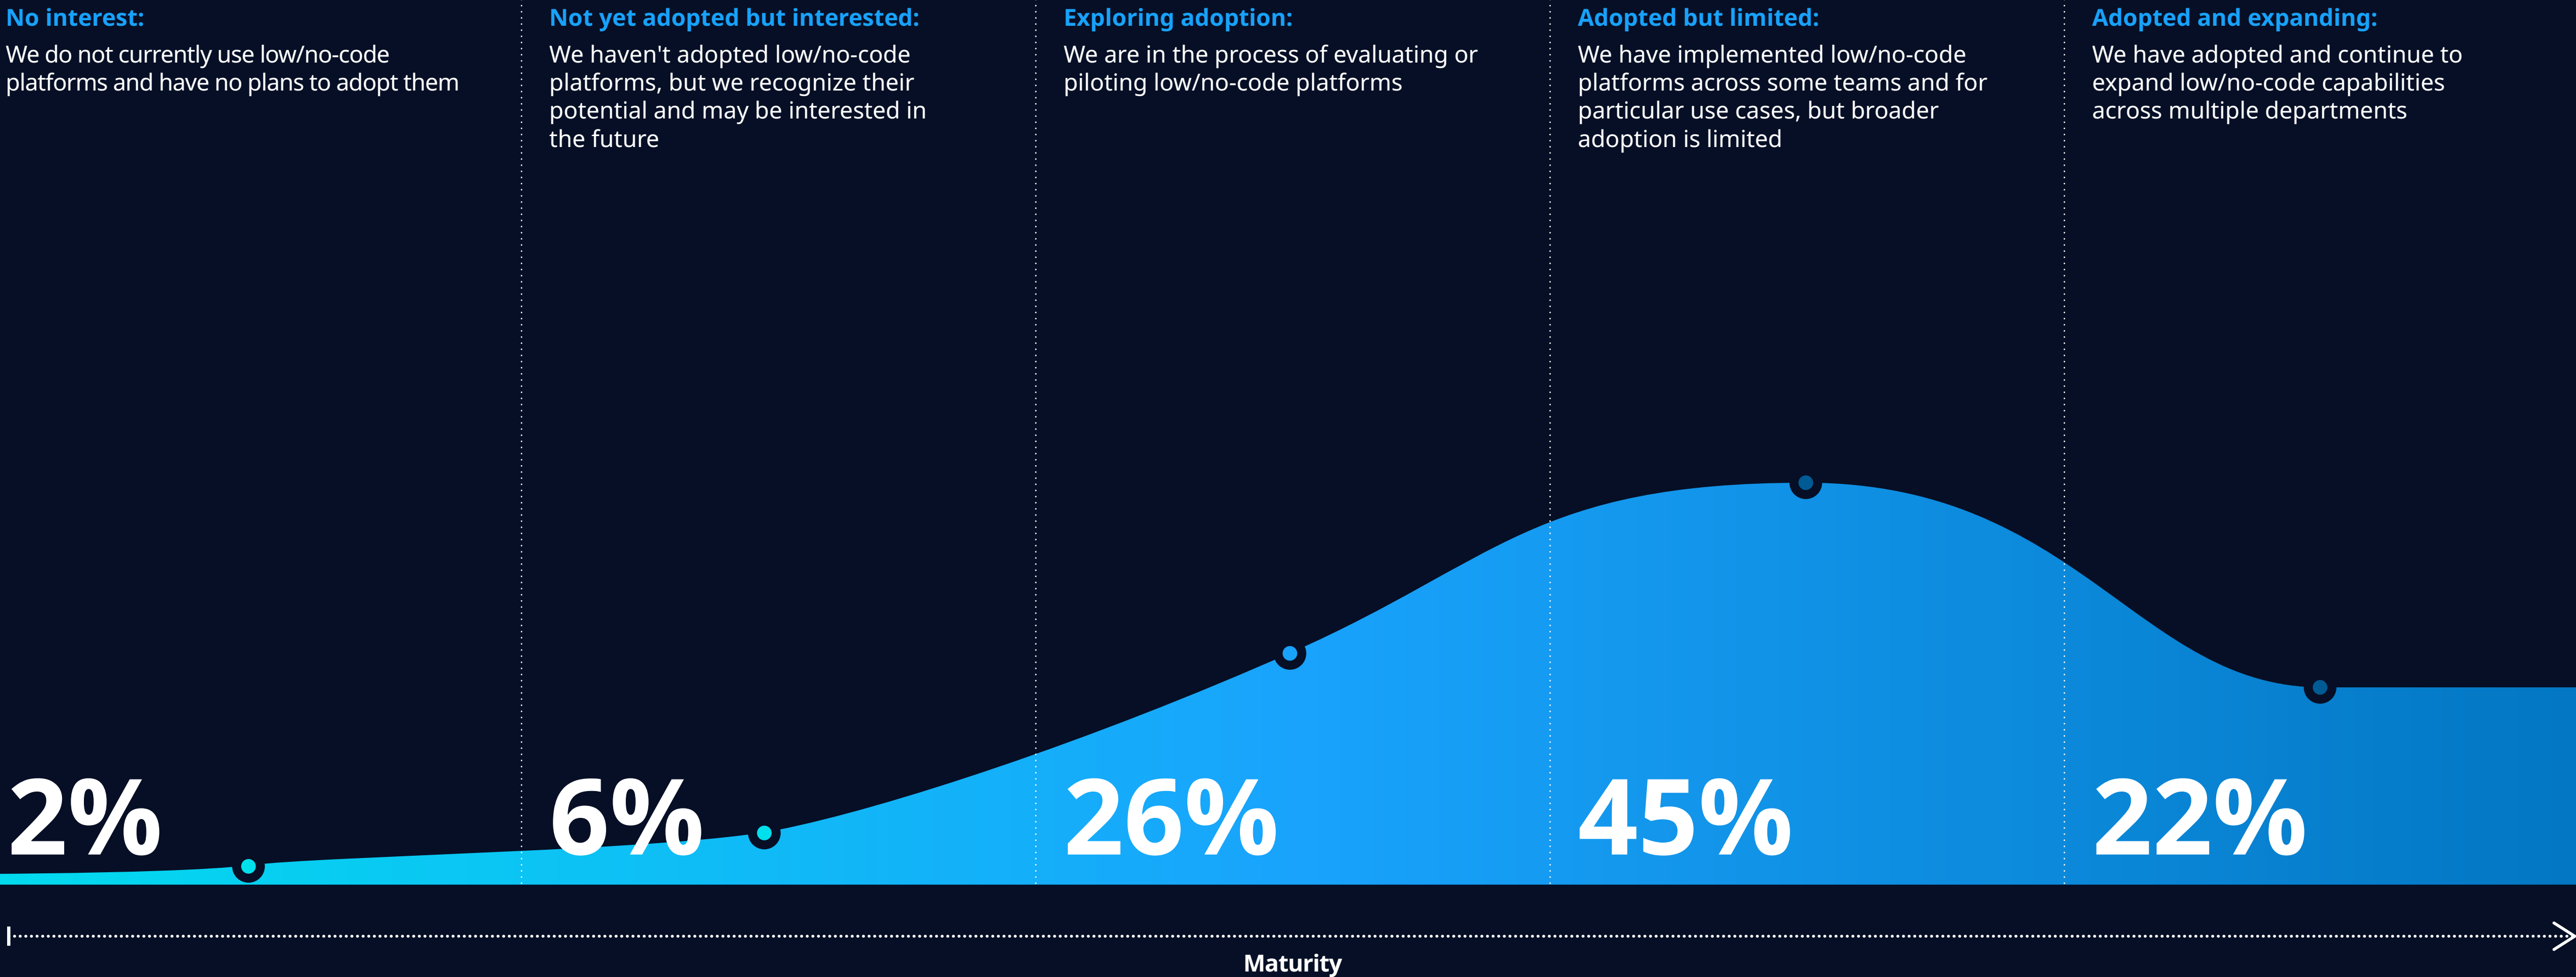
No interest:
We do not currently use low/no-code platforms and have no plans to adopt them

Not yet adopted but interested:
We haven't adopted low/no-code platforms, but we recognize their potential and may be interested in the future

Exploring adoption:
We are in the process of evaluating or piloting low/no-code platforms

Adopted but limited:
We have implemented low/no-code platforms across some teams and for particular use cases, but broader adoption is limited

Adopted and expanding:
We have adopted and continue to expand low/no-code capabilities across multiple departments

2%

6%

26%

45%

22%

Maturity